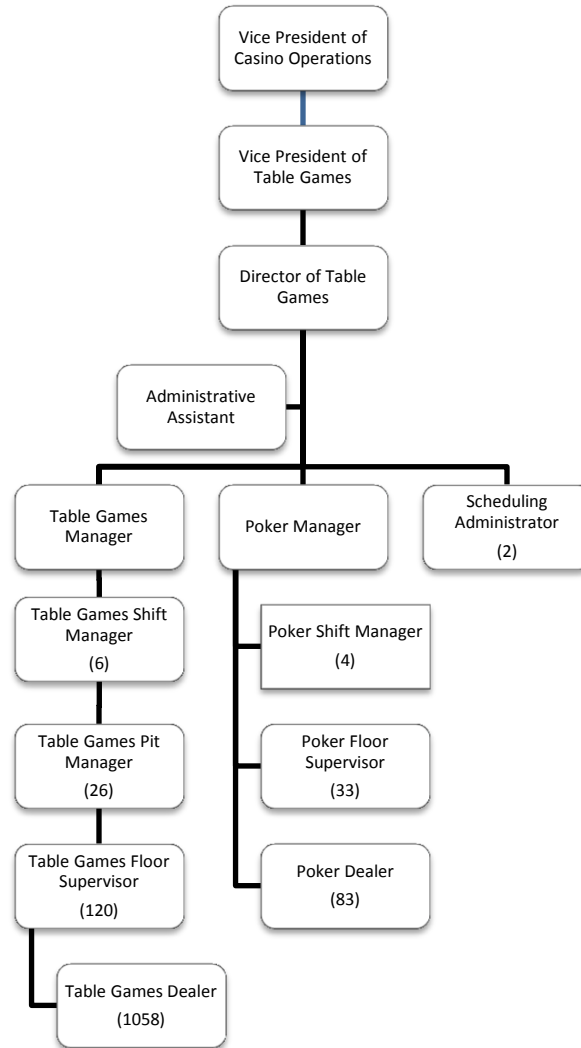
Vice President of Casino Operations

Vice President of Table Games

Director of Table Games

Administrative Assistant

Table Games Manager

Poker Manager

Scheduling Administrator
(2)

Table Games Shift Manager
(6)

Table Games Pit Manager
(26)

Table Games Floor Supervisor
(120)

Table Games Dealer
(1058)

Poker Shift Manager
(4)

Poker Floor Supervisor
(33)

Poker Dealer
(83)